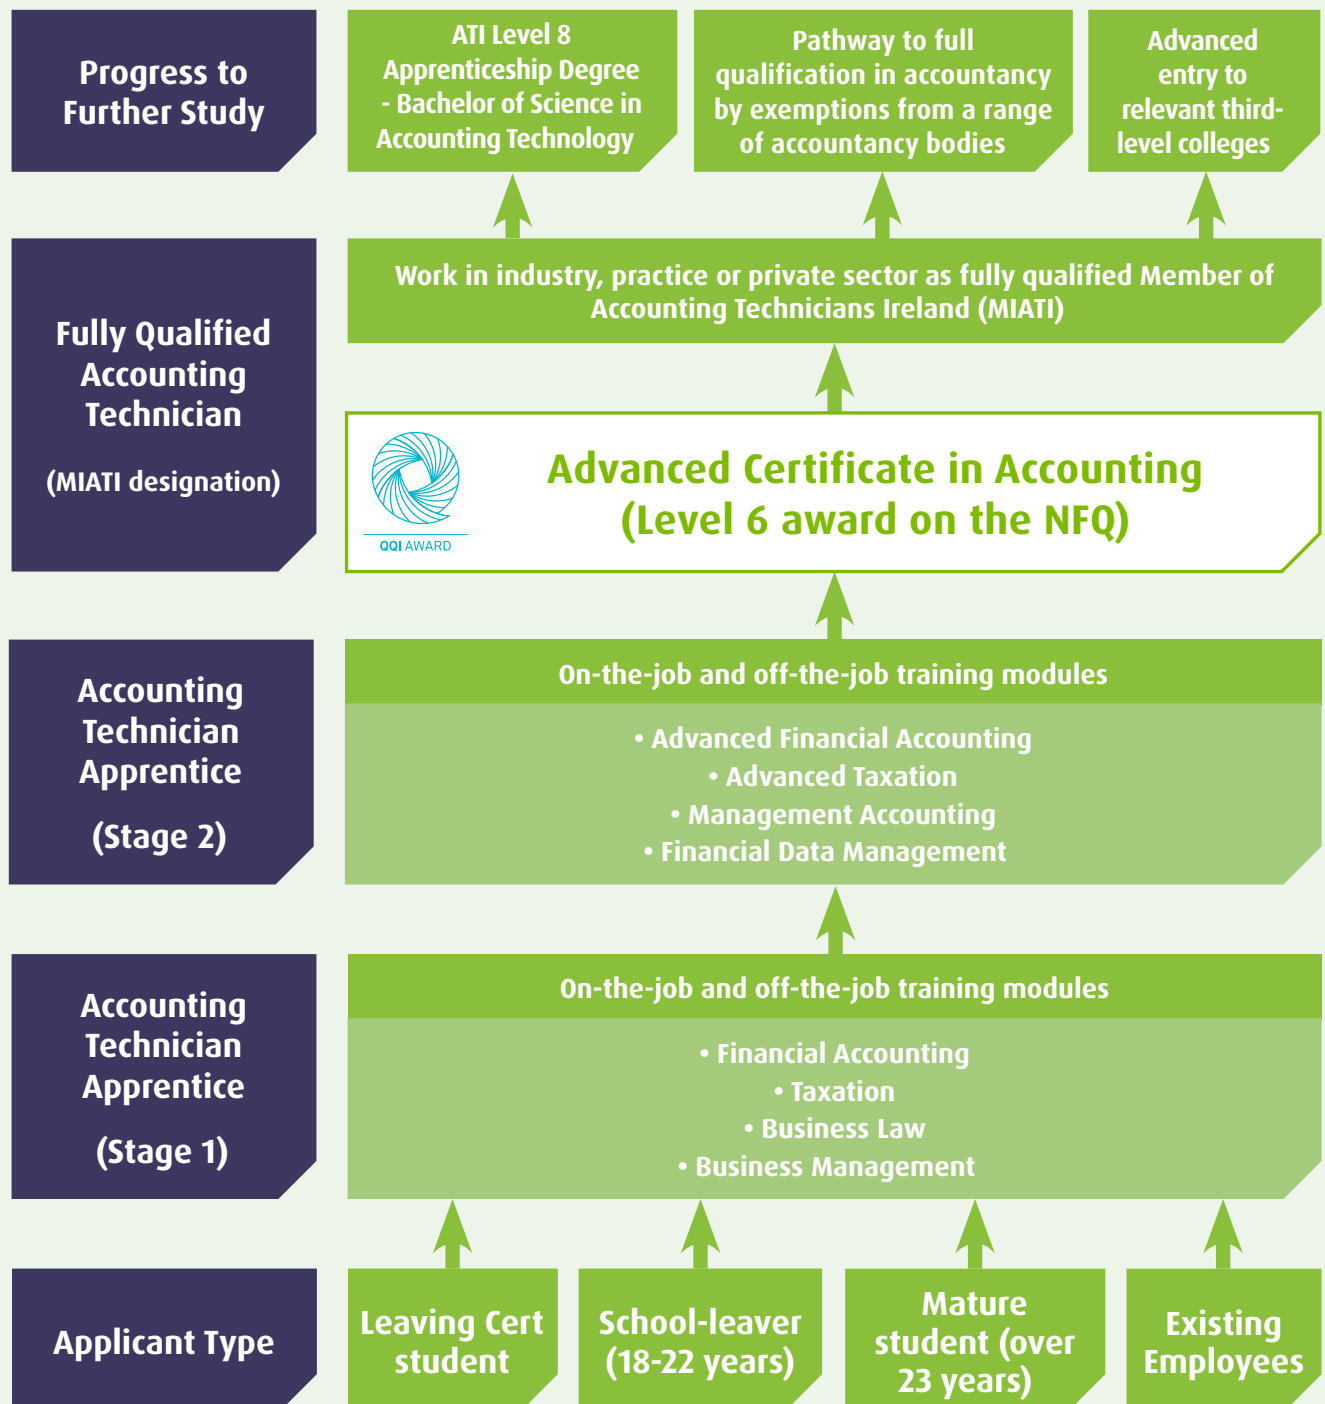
Progress to Further Study

ATI Level 8 Apprenticeship Degree - Bachelor of Science in Accounting Technology

Pathway to full qualification in accountancy by exemptions from a range of accountancy bodies

Advanced entry to relevant third-level colleges

Fully Qualified Accounting Technician

(MIATI designation)

Work in industry, practice or private sector as fully qualified Member of Accounting Technicians Ireland (MIATI)

QQI AWARD

Advanced Certificate in Accounting (Level 6 award on the NFQ)

Accounting Technician Apprentice

(Stage 2)

On-the-job and off-the-job training modules

• Advanced Financial Accounting
• Advanced Taxation
• Management Accounting
• Financial Data Management

Accounting Technician Apprentice

(Stage 1)

On-the-job and off-the-job training modules

• Financial Accounting
• Taxation
• Business Law
• Business Management

Applicant Type

Leaving Cert student

School-leaver (18-22 years)

Mature student (over 23 years)

Existing Employees